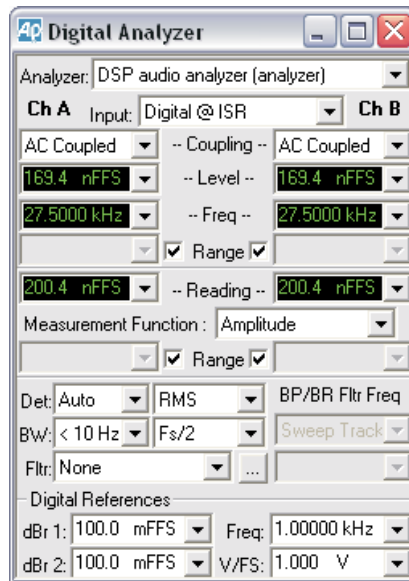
AP Digital Analyzer

Analyzer: DSP audio analyzer (analyzer)

Ch A Input: Digital @ ISR Ch B

AC Coupled -- Coupling -- AC Coupled

169.4 nFFS -- Level -- 169.4 nFFS

27.5000 kHz -- Freq -- 27.5000 kHz

Range Range

200.4 nFFS -- Reading -- 200.4 nFFS

Measurement Function : Amplitude

Range Range

Det: Auto RMS BP/BR Fltr Freq

BW: < 10 Hz Fs/2 Sweep Track

Fltr: None ...

Digital References

dBr 1: 100.0 mFFS Freq: 1.00000 kHz

dBr 2: 100.0 mFFS V/FS: 1.000 V